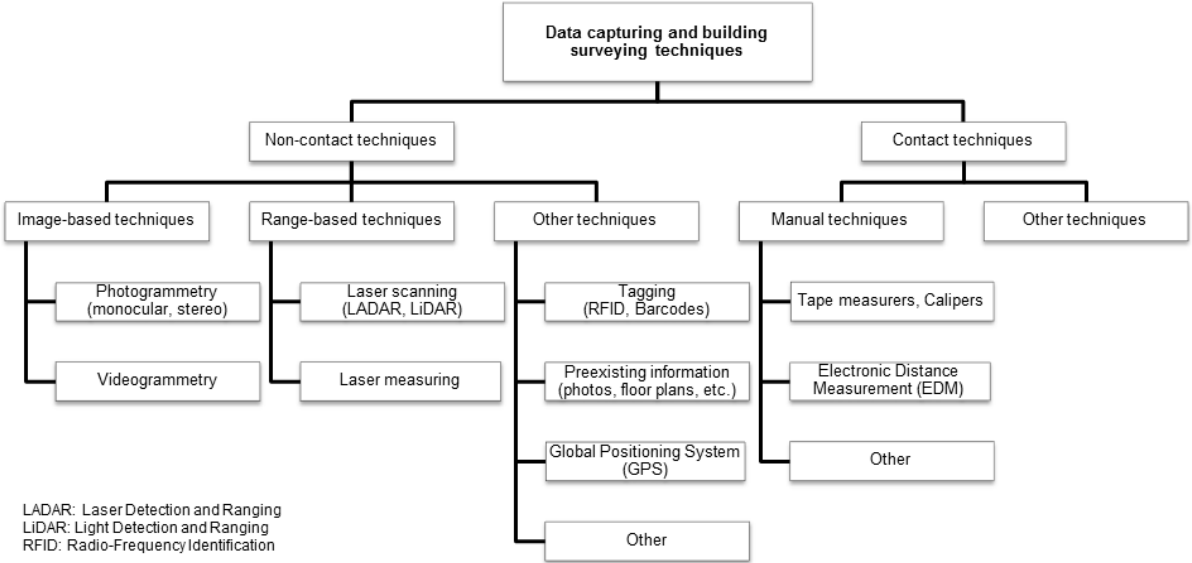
Data capturing and building surveying techniques

Non-contact techniques

Contact techniques

Image-based techniques

Range-based techniques

Other techniques

Manual techniques

Other techniques

Photogrammetry (monocular, stereo)

Videogrammetry

Laser scanning (LADAR, LiDAR)

Laser measuring

Tagging (RFID, Barcodes)

Preexisting information (photos, floor plans, etc.)

Global Positioning System (GPS)

Other

Tape measurers, Calipers

Electronic Distance Measurement (EDM)

Other

LADAR: Laser Detection and Ranging
LiDAR: Light Detection and Ranging
RFID: Radio-Frequency Identification